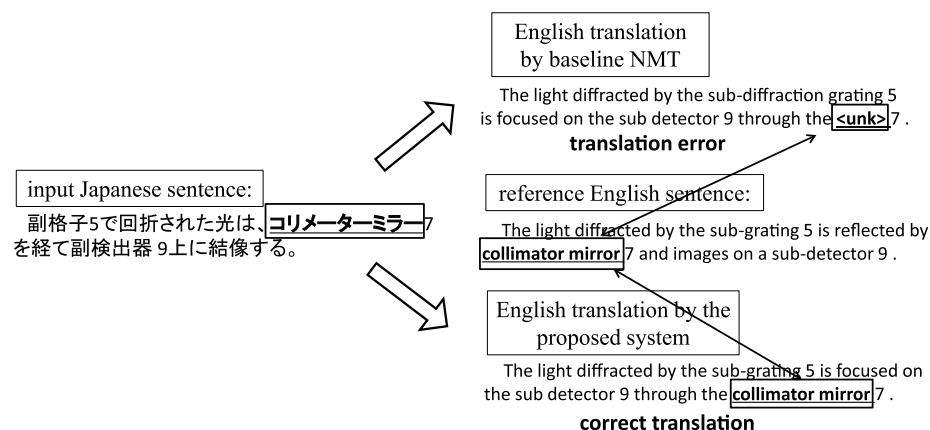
input Japanese sentence:

副格子5で回折された光は、コリメーターミラー7を経て副検出器 9上に結像する。

English translation by baseline NMT

The light diffracted by the sub-diffraction grating 5 is focused on the sub detector 9 through the <unk> 7 .

translation error

reference English sentence:

The light diffracted by the sub-grating 5 is reflected by collimator mirror 7 and images on a sub-detector 9 .

English translation by the proposed system

The light diffracted by the sub-grating 5 is focused on the sub detector 9 through the collimator mirror 7 .

correct translation